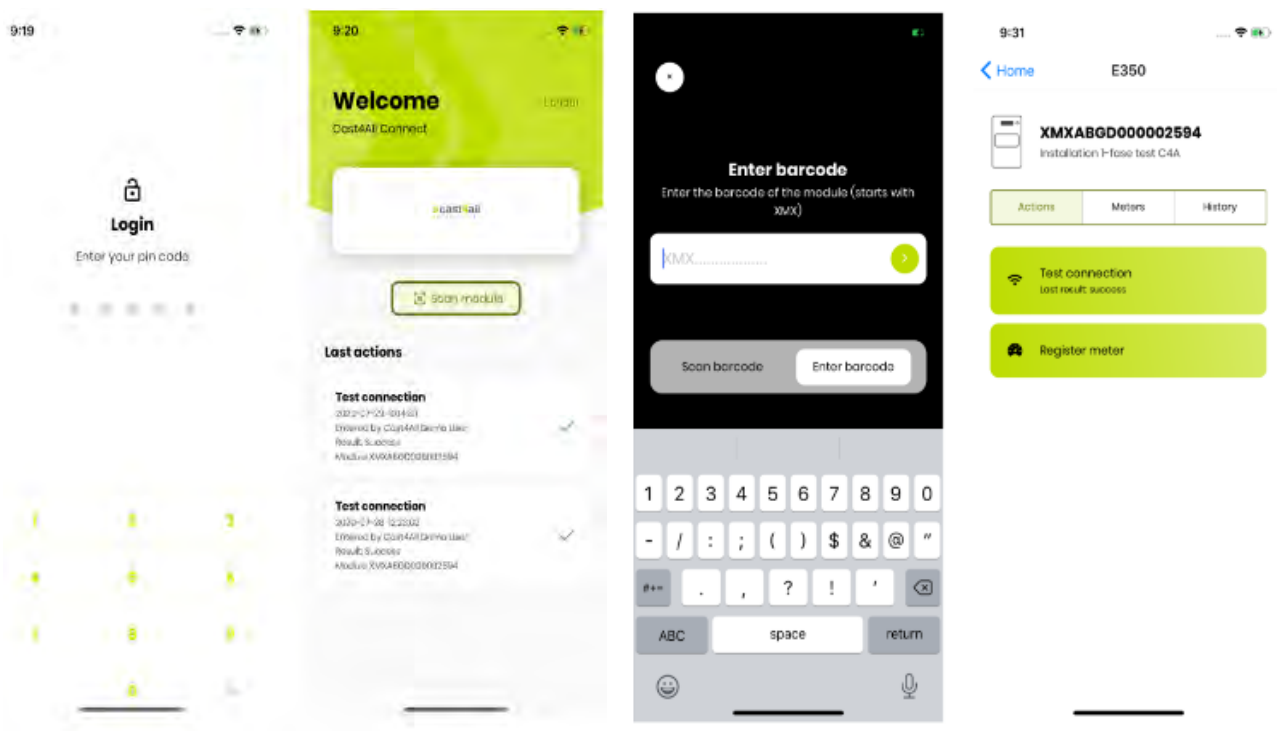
9:19

Login

Enter your pin code

1 2 3
4 5 6
7 8 9
0

9:20

Welcome

Logout

Cast4All Connect

cast4all

Scan module

Last actions

Test connection
2020-07-29 10:14:03
Entered by Cast4All Demo User
Result: Success
Module XMXABGD000002594

Test connection
2020-07-28 12:23:02
Entered by Cast4All Demo User
Result: Success
Module XMXABGD000002594

Enter barcode

Enter the barcode of the module (starts with XMX)

XMX.................

Scan barcode

Enter barcode

1 2 3 4 5 6 7 8 9 0
- / : ; ( ) $ & @ "
#+= . , ? ! '
ABC space return

9:31

Home

E350

XMXABGD000002594

Installation 1-fase test C4A

Actions

Meters

History

Test connection

Last result: success

Register meter